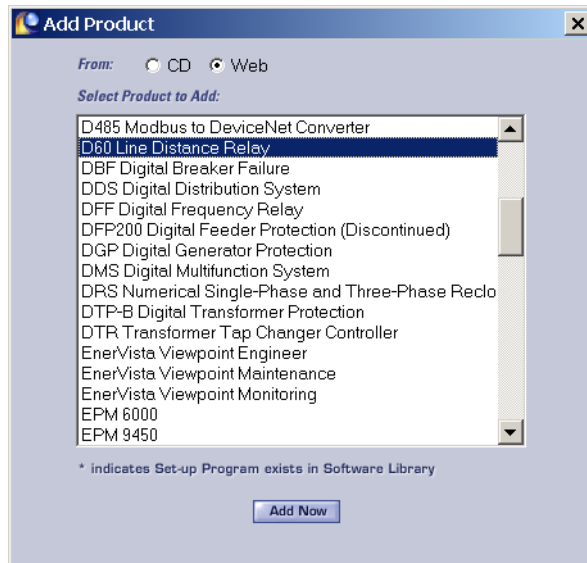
Add Product

From: CD Web

Select Product to Add:

D485 Modbus to DeviceNet Converter
D60 Line Distance Relay
DBF Digital Breaker Failure
DDS Digital Distribution System
DFF Digital Frequency Relay
DFP200 Digital Feeder Protection (Discontinued)
DGP Digital Generator Protection
DMS Digital Multifunction System
DRS Numerical Single-Phase and Three-Phase Reclo
DTP-B Digital Transformer Protection
DTR Transformer Tap Changer Controller
EnerVista Viewpoint Engineer
EnerVista Viewpoint Maintenance
EnerVista Viewpoint Monitoring
EPM 6000
EPM 9450

* indicates Set-up Program exists in Software Library

Add Now